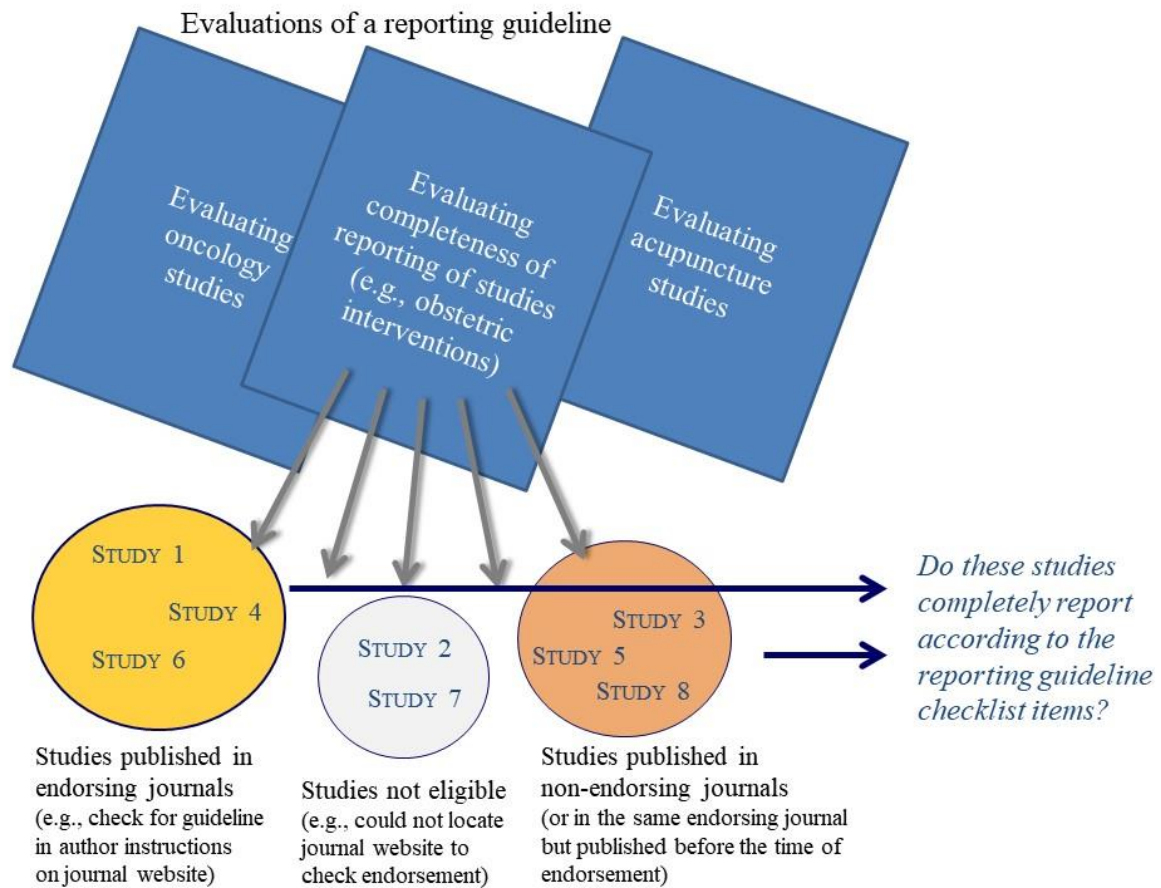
Evaluations of a reporting guideline

Evaluating oncology studies

Evaluating completeness of reporting of studies (e.g., obstetric interventions)

Evaluating acupuncture studies

STUDY 1

STUDY 4

STUDY 6

STUDY 2

STUDY 7

STUDY 3

STUDY 5

STUDY 8

Do these studies completely report according to the reporting guideline checklist items?

Studies published in endorsing journals (e.g., check for guideline in author instructions on journal website)

Studies not eligible (e.g., could not locate journal website to check endorsement)

Studies published in non-endorsing journals (or in the same endorsing journal but published before the time of endorsement)